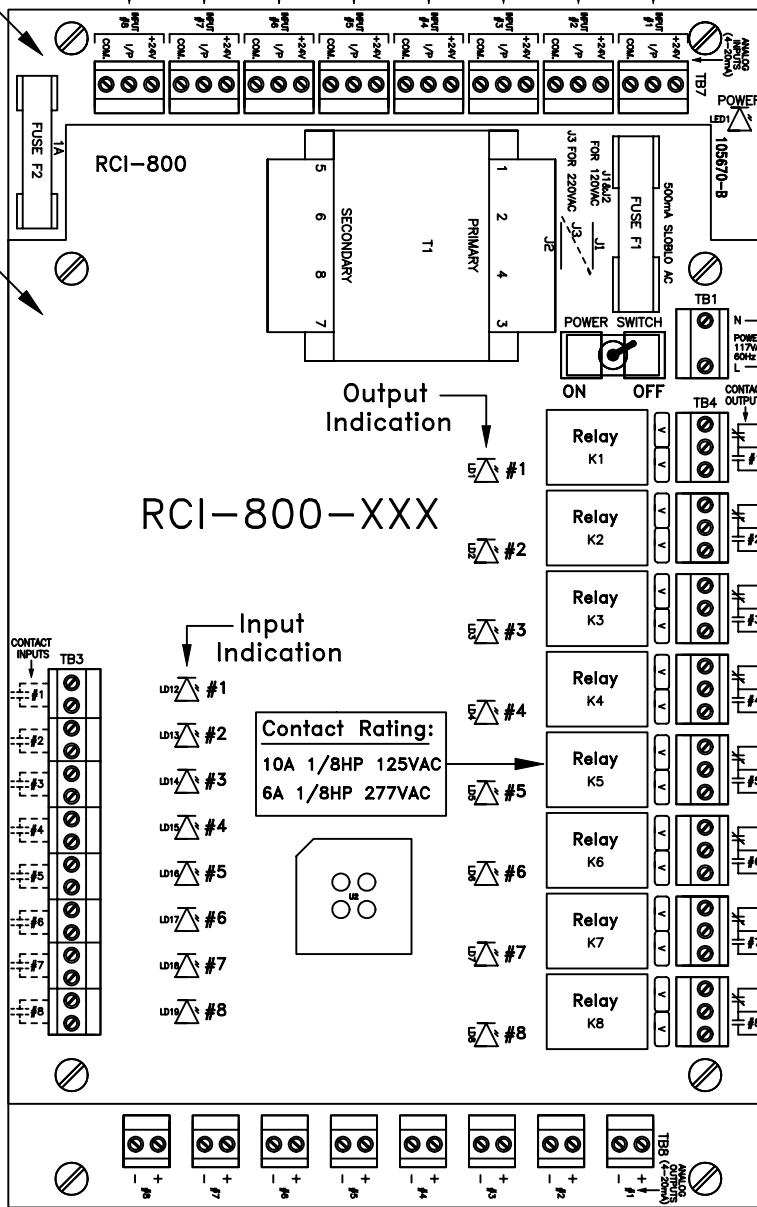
INPUT #8 INPUT #7 INPUT #6 INPUT #5 INPUT #4 INPUT #3 INPUT #2 INPUT #1

COM. I/P +24V COM. I/P +24V COM. I/P +24V COM. I/P +24V COM. I/P +24V COM. I/P +24V COM. I/P +24V COM. I/P +24V

ANALOG INPUTS (4-20mA)

TB7

POWER

LED1

105670-B

FUSE F2 1A

RCI-800

5 6 8 7 SECONDARY

T1

PRIMARY 1 2 4 3

J2

J1&J2 FOR 120VAC

J3 FOR 220VAC

J3 J1

FUSE F1 500mA SLOBLO AC

TB1

N

POWER 117VAC 60Hz

L

POWER SWITCH

ON OFF

Output Indication

TB4

CONTACT OUTPUTS

Relay K1

LD1 #1

RCI-800-XXX

Relay K2

LD2 #2

Relay K3

LD3 #3

Input Indication

CONTACT INPUTS TB3

#1 #2 #3 #4 #5 #6 #7 #8

LD12 #1

LD13 #2

LD14 #3

LD15 #4

LD16 #5

LD17 #6

LD18 #7

LD19 #8

Relay K4

LD4 #4

Contact Rating:
10A 1/8HP 125VAC
6A 1/8HP 277VAC

Relay K5

LD5 #5

U2

Relay K6

LD6 #6

Relay K7

LD7 #7

Relay K8

LD8 #8

- + #8 - + #7 - + #6 - + #5 - + #4 - + #3 - + #2 - + #1

TB8

ANALOG OUTPUTS (4-20mA)